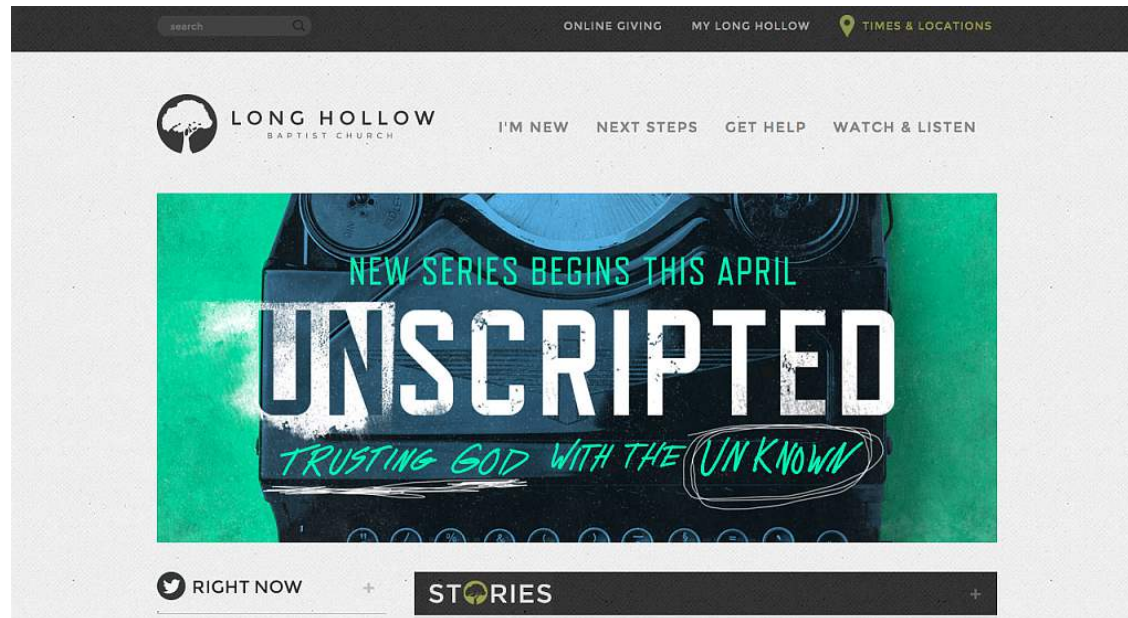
search

ONLINE GIVING MY LONG HOLLOW TIMES & LOCATIONS

LONG HOLLOW
BAPTIST CHURCH

I'M NEW NEXT STEPS GET HELP WATCH & LISTEN

NEW SERIES BEGINS THIS APRIL
UNSCRIPTED
TRUSTING GOD WITH THE UNKNOWN

RIGHT NOW +

STORIES +